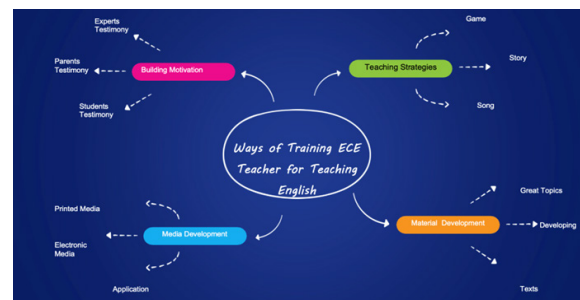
Ways of Training ECE Teacher for Teaching English

Building Motivation

Experts Testimony

Parents Testimony

Students Testimony

Teaching Strategies

Game

Story

Song

Media Development

Printed Media

Electronic Media

Application

Material Development

Great Topics

Developing

Texts